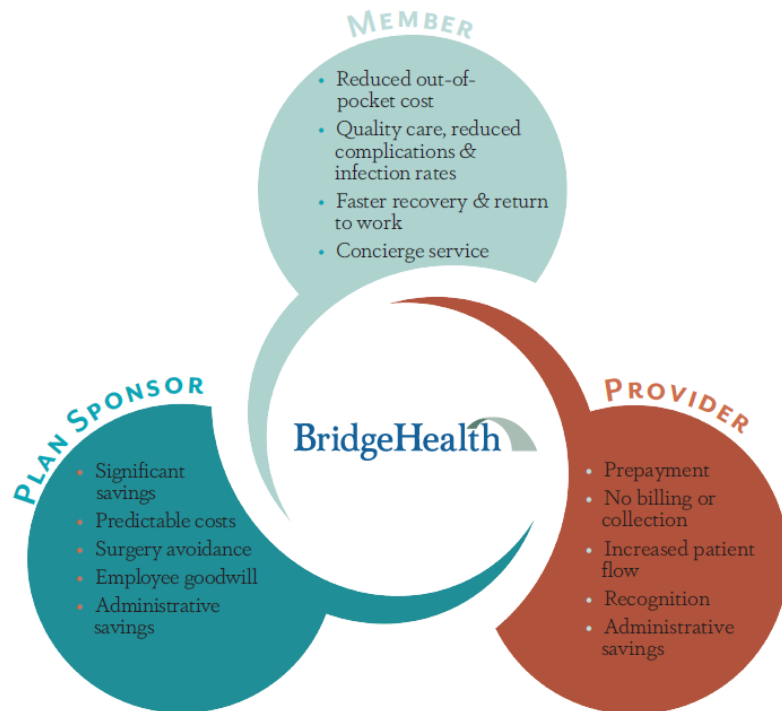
MEMBER

- Reduced out-of-pocket cost
- Quality care, reduced complications & infection rates
- Faster recovery & return to work
- Concierge service

BridgeHealth

PLAN SPONSOR

- Significant savings
- Predictable costs
- Surgery avoidance
- Employee goodwill
- Administrative savings

PROVIDER

- Prepayment
- No billing or collection
- Increased patient flow
- Recognition
- Administrative savings